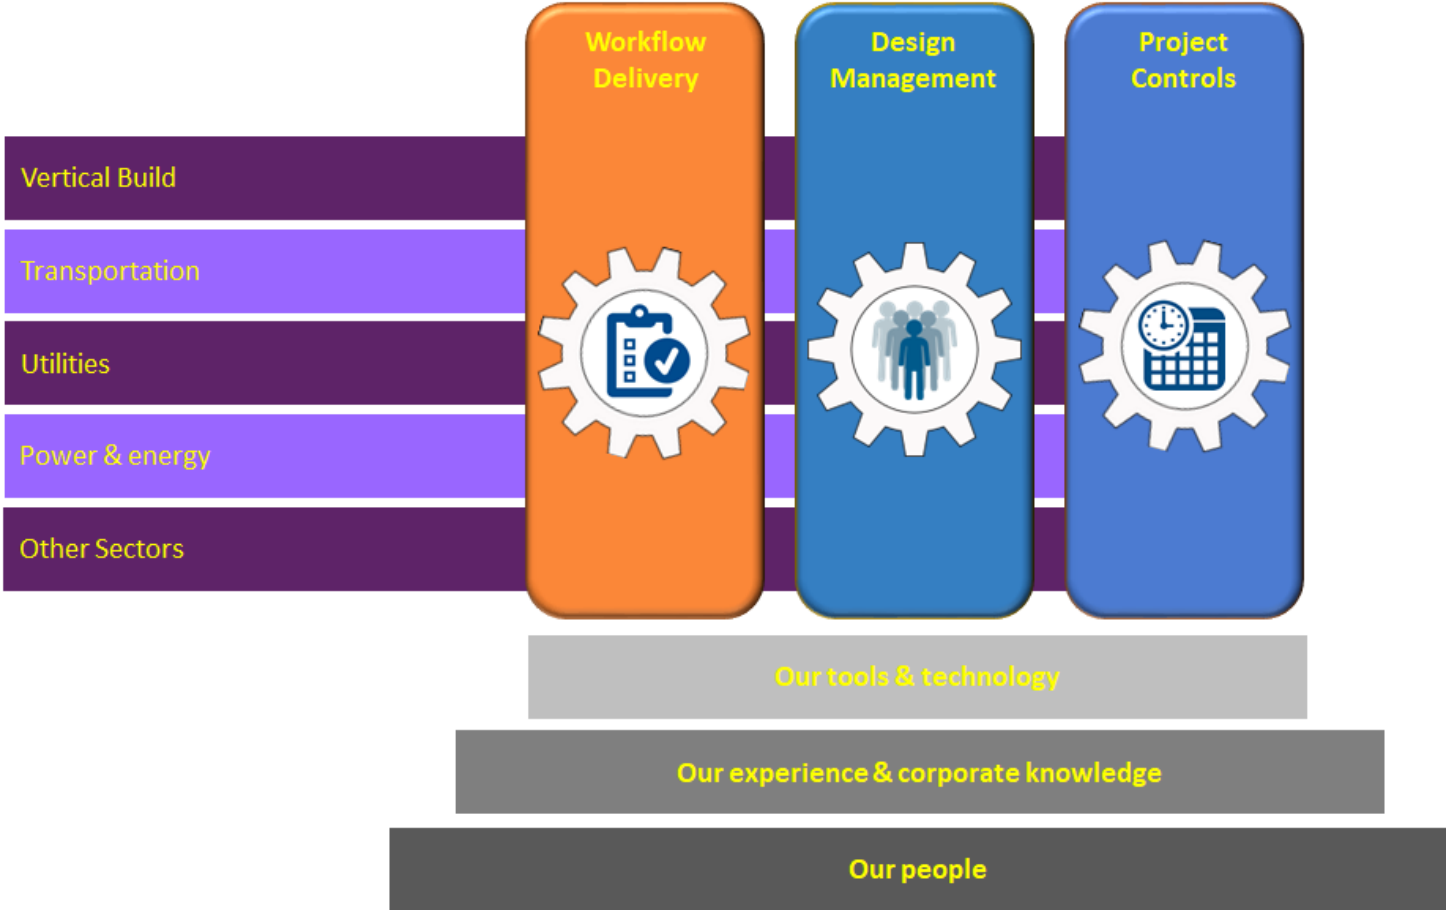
Workflow Delivery

Design Management

Project Controls

Vertical Build

Transportation

Utilities

Power & energy

Other Sectors

Our tools & technology

Our experience & corporate knowledge

Our people